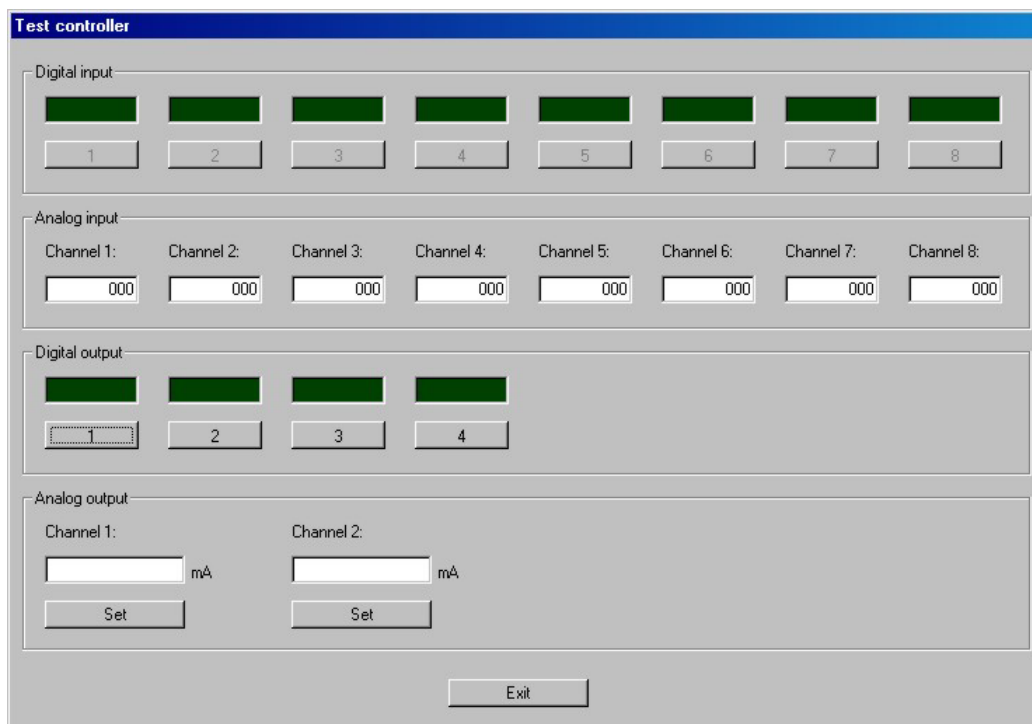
Test controller

Digital input

1 2 3 4 5 6 7 8

Analog input

Channel 1: 000
Channel 2: 000
Channel 3: 000
Channel 4: 000
Channel 5: 000
Channel 6: 000
Channel 7: 000
Channel 8: 000

Digital output

1 2 3 4

Analog output

Channel 1: mA
Set

Channel 2: mA
Set

Exit